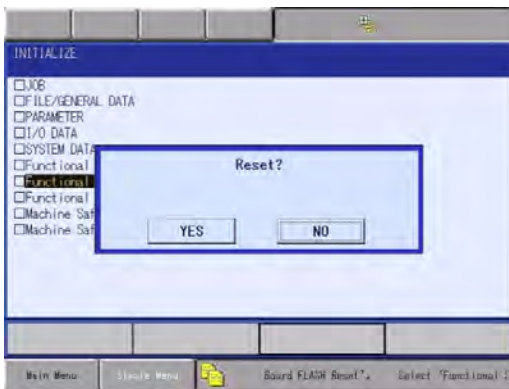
INITIALIZE

☐JOB
☐FILE/GENERAL DATA
☐PARAMETER
☐I/O DATA
☐SYSTEM DATA
☐Functional
☐Functional
☐Functional
☐Machine Saf
☐Machine Saf

Reset?

YES
NO

Main Menu
Simple Menu
Board FLASH Reset'.
Select 'Functional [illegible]